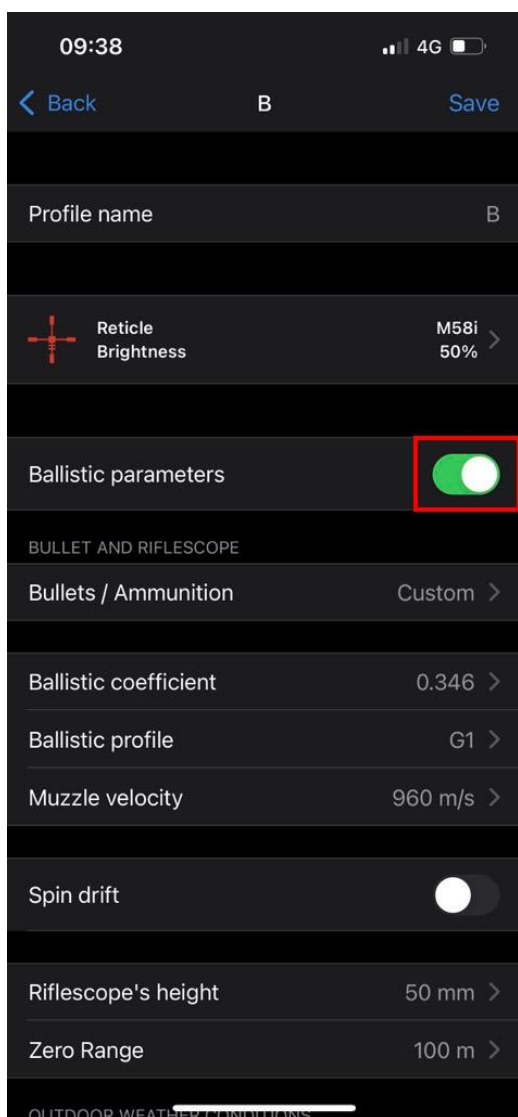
09:38

4G

Back

B

Save

Profile name

B

Reticle
Brightness

M58i
50%

Ballistic parameters

BULLET AND RIFLESCOPE

Bullets / Ammunition

Custom

Ballistic coefficient

0.346

Ballistic profile

G1

Muzzle velocity

960 m/s

Spin drift

Riflescope's height

50 mm

Zero Range

100 m

OUTDOOR WEATHER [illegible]